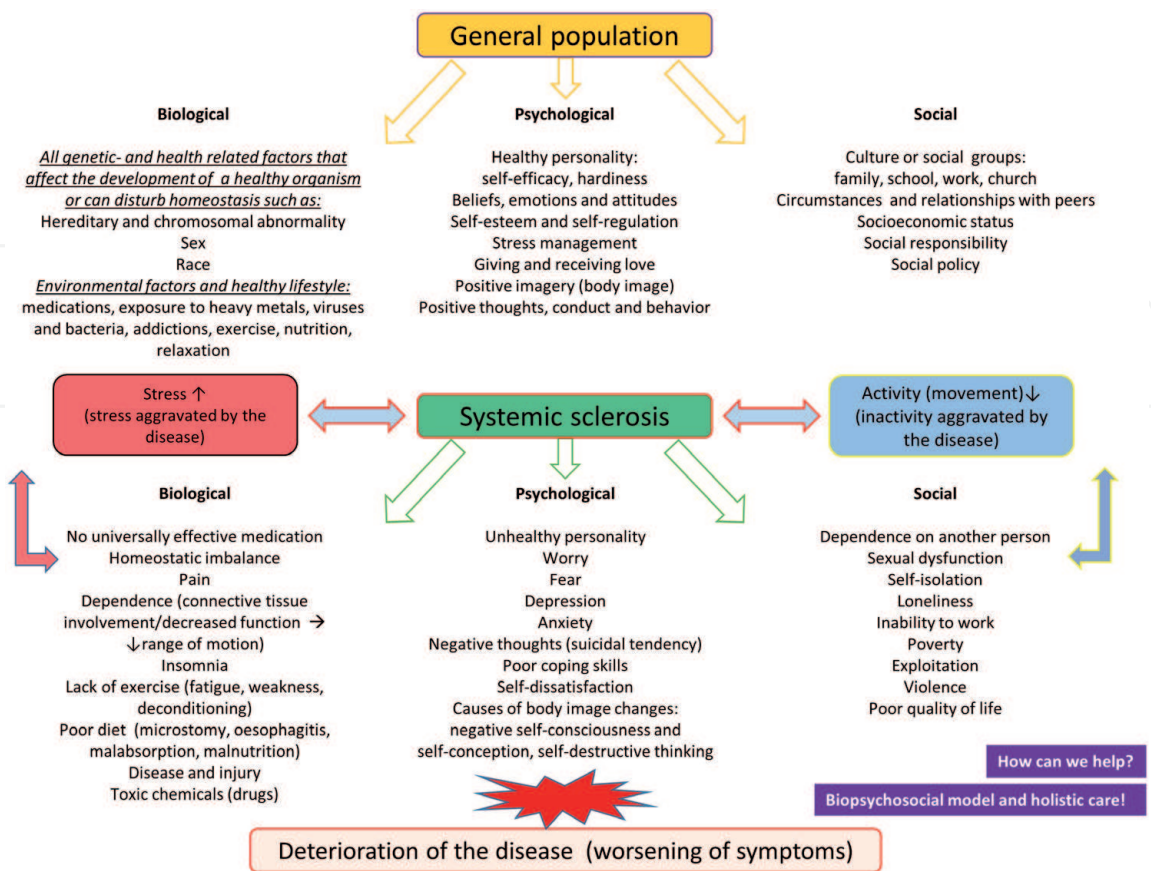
General population

Biological

All genetic- and health related factors that affect the development of a healthy organism or can disturb homeostasis such as:
Hereditary and chromosomal abnormality
Sex
Race
Environmental factors and healthy lifestyle:
medications, exposure to heavy metals, viruses and bacteria, addictions, exercise, nutrition, relaxation

Psychological

Healthy personality:
self-efficacy, hardiness
Beliefs, emotions and attitudes
Self-esteem and self-regulation
Stress management
Giving and receiving love
Positive imagery (body image)
Positive thoughts, conduct and behavior

Social

Culture or social groups:
family, school, work, church
Circumstances and relationships with peers
Socioeconomic status
Social responsibility
Social policy

Stress ↑
(stress aggravated by the disease)

Systemic sclerosis

Activity (movement)↓
(inactivity aggravated by the disease)

Biological

No universally effective medication
Homeostatic imbalance
Pain
Dependence (connective tissue involvement/decreased function → ↓range of motion)
Insomnia
Lack of exercise (fatigue, weakness, deconditioning)
Poor diet (microstomy, oesophagitis, malabsorption, malnutrition)
Disease and injury
Toxic chemicals (drugs)

Psychological

Unhealthy personality
Worry
Fear
Depression
Anxiety
Negative thoughts (suicidal tendency)
Poor coping skills
Self-dissatisfaction
Causes of body image changes:
negative self-consciousness and self-conception, self-destructive thinking

Social

Dependence on another person
Sexual dysfunction
Self-isolation
Loneliness
Inability to work
Poverty
Exploitation
Violence
Poor quality of life

How can we help?

Biopsychosocial model and holistic care!

Deterioration of the disease (worsening of symptoms)